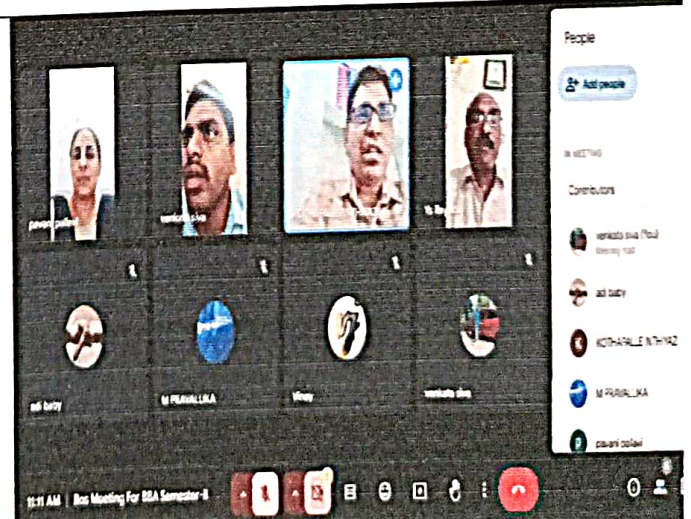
pavani pollavi

venkata siva

M PRAVALLIKA

Vinay

venkata siva

People

Add people

IN MEETING

Contributors

venkata siva Prasad
Meeting host

adi baby

KOTHAPALLE INTHIYAZ

M PRAVALLIKA

pavani pollavi

11:11 AM | Bos Meeting For BBA Semester-II